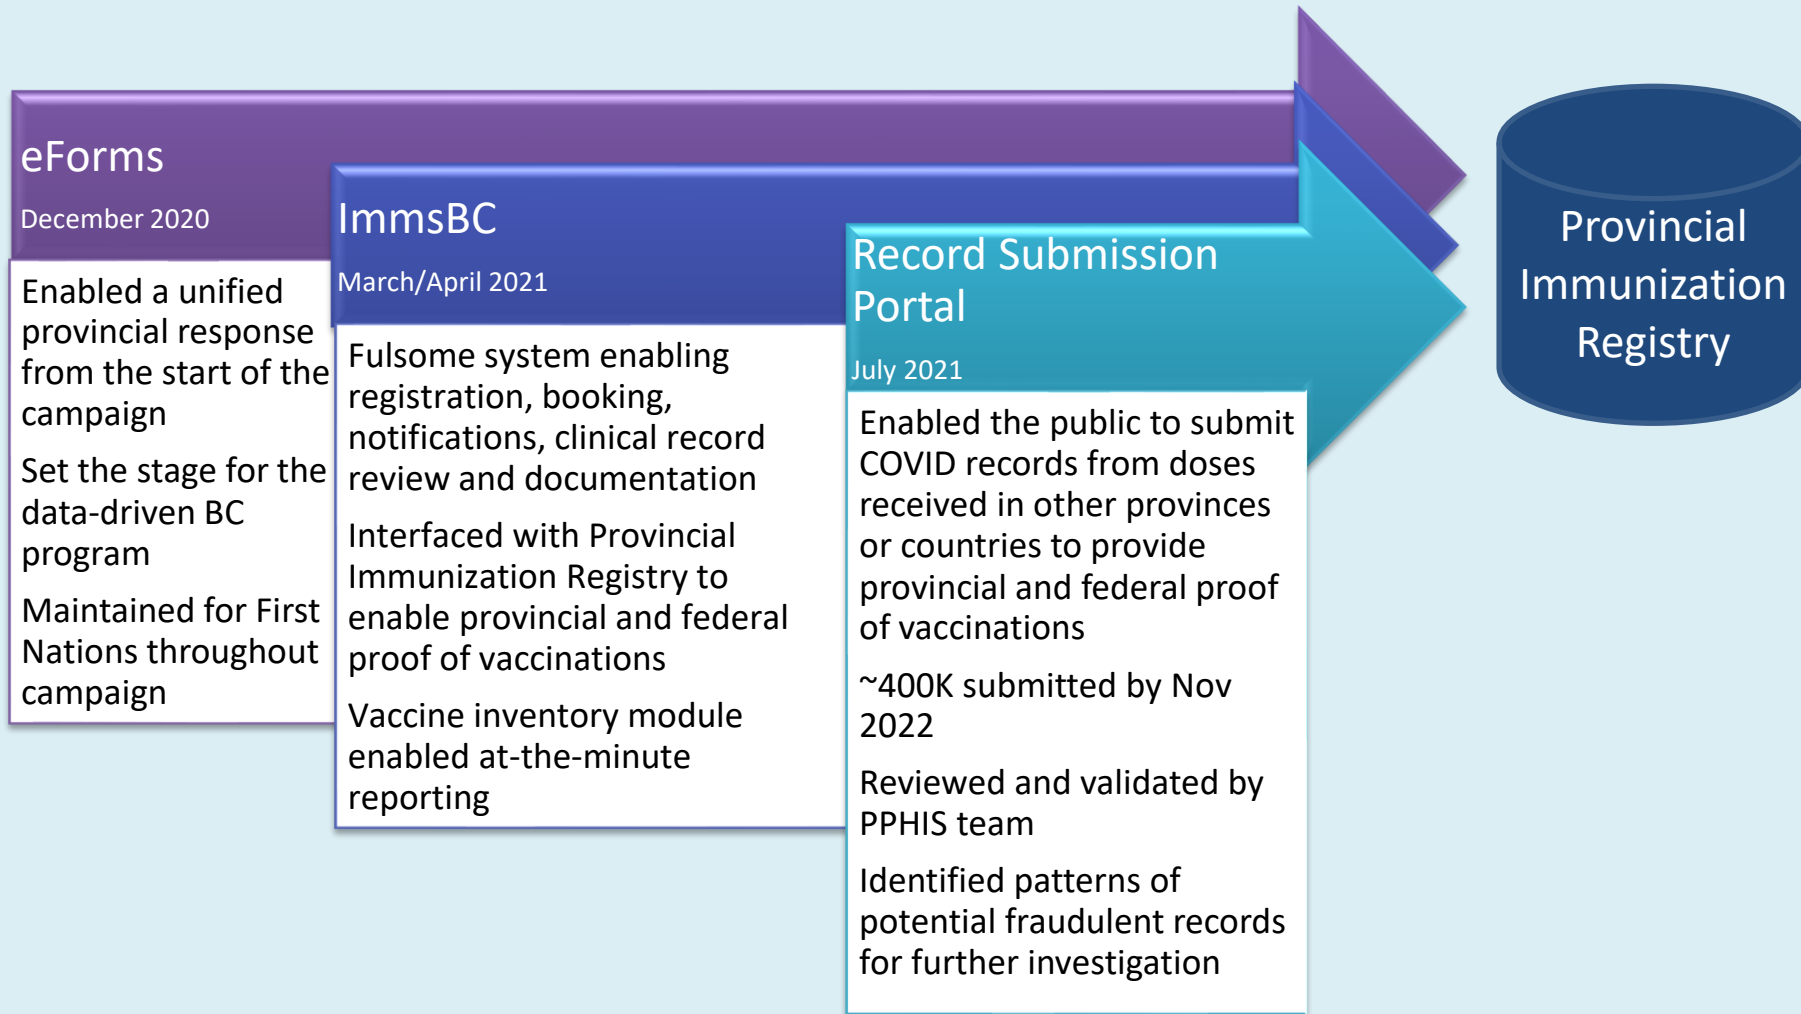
eForms

December 2020

Enabled a unified provincial response from the start of the campaign

Set the stage for the data-driven BC program

Maintained for First Nations throughout campaign

ImmsBC

March/April 2021

Fulsome system enabling registration, booking, notifications, clinical record review and documentation

Interfaced with Provincial Immunization Registry to enable provincial and federal proof of vaccinations

Vaccine inventory module enabled at-the-minute reporting

Record Submission Portal

July 2021

Enabled the public to submit COVID records from doses received in other provinces or countries to provide provincial and federal proof of vaccinations

~400K submitted by Nov 2022

Reviewed and validated by PPHIS team

Identified patterns of potential fraudulent records for further investigation

Provincial Immunization Registry